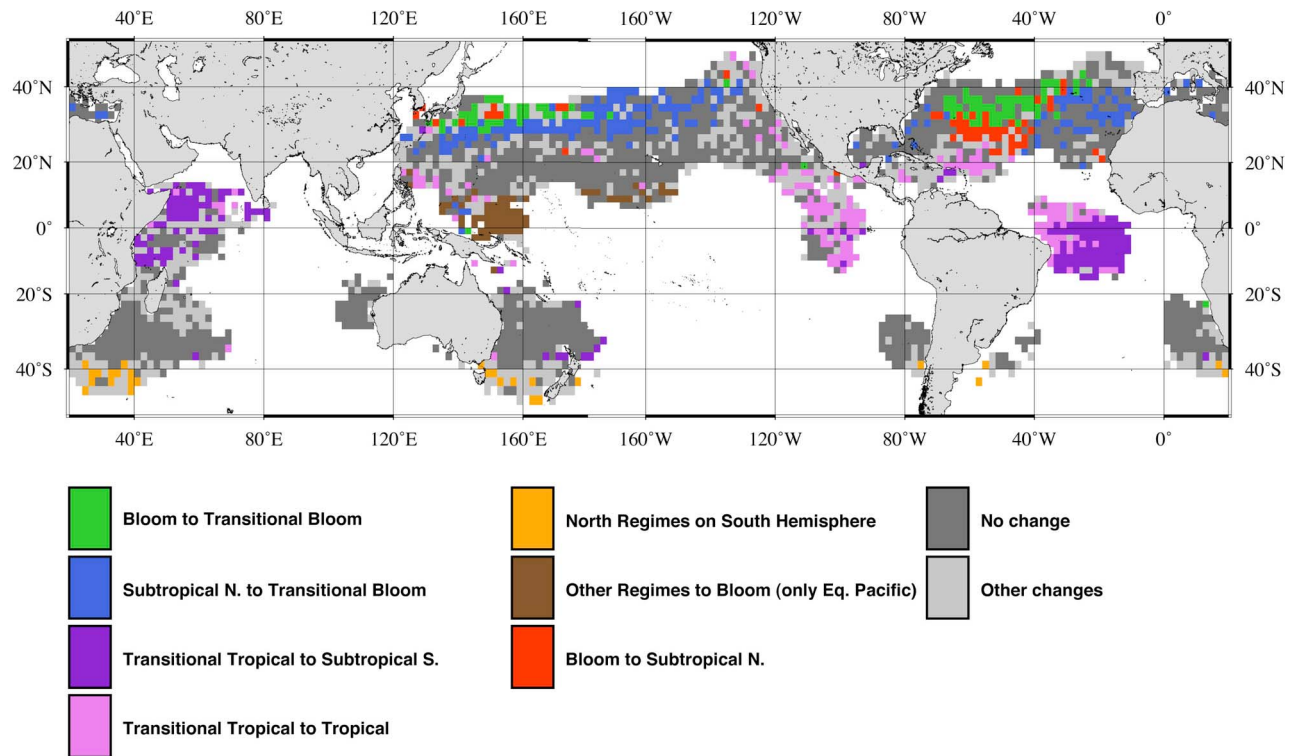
40°E 80°E 120°E 160°E 160°W 120°W 80°W 40°W 0°

40°N
20°N
0°
20°S
40°S

40°N
20°N
0°
20°S
40°S

40°E 80°E 120°E 160°E 160°W 120°W 80°W 40°W 0°

Bloom to Transitional Bloom

Subtropical N. to Transitional Bloom

Transitional Tropical to Subtropical S.

Transitional Tropical to Tropical

North Regimes on South Hemisphere

Other Regimes to Bloom (only Eq. Pacific)

Bloom to Subtropical N.

No change

Other changes